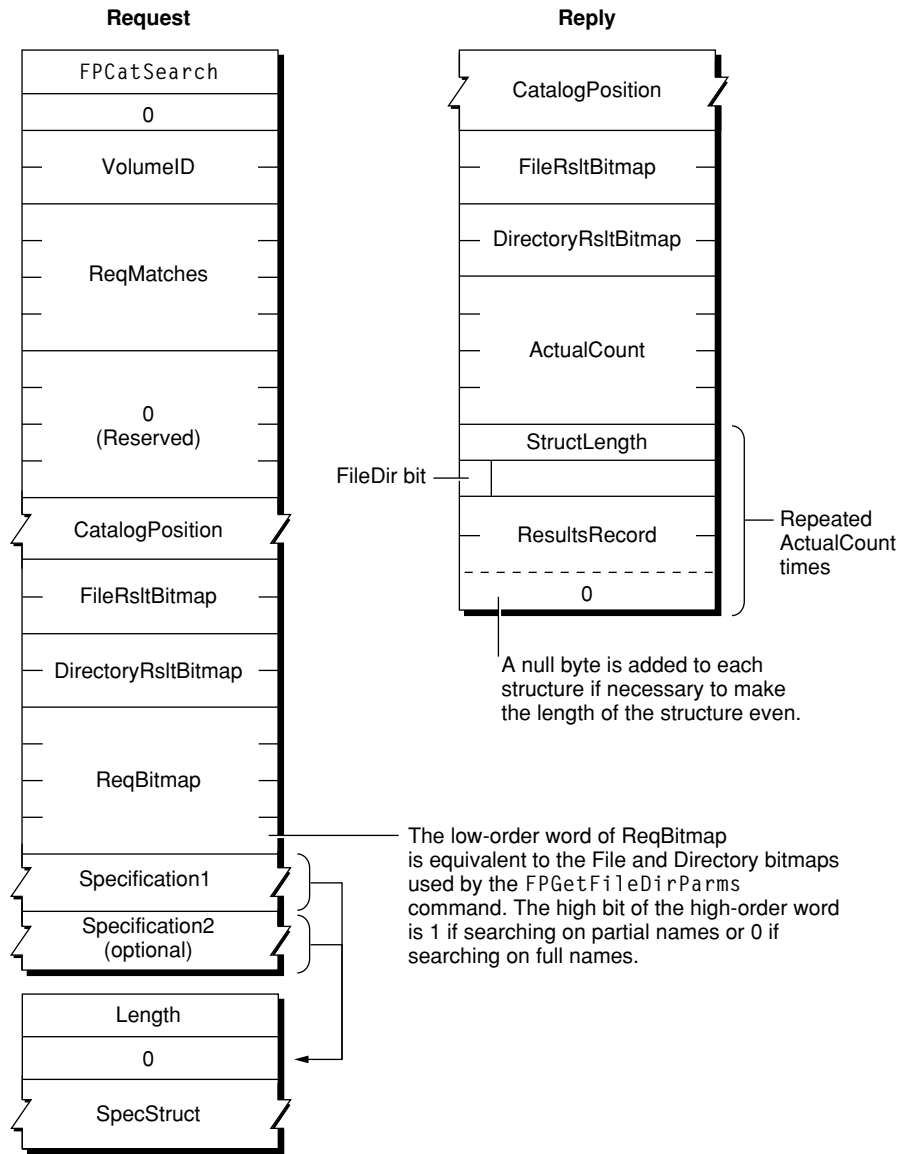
Request

FPCatSearch

0

VolumeID

ReqMatches

0
(Reserved)

CatalogPosition

FileRsltBitmap

DirectoryRsltBitmap

ReqBitmap

Specification1

Specification2
(optional)

Length

0

SpecStruct

Reply

CatalogPosition

FileRsltBitmap

DirectoryRsltBitmap

ActualCount

StructLength

FileDir bit

ResultsRecord

0

Repeated ActualCount times

A null byte is added to each structure if necessary to make the length of the structure even.

The low-order word of ReqBitmap is equivalent to the File and Directory bitmaps used by the FPGetFileDirParms command. The high bit of the high-order word is 1 if searching on partial names or 0 if searching on full names.